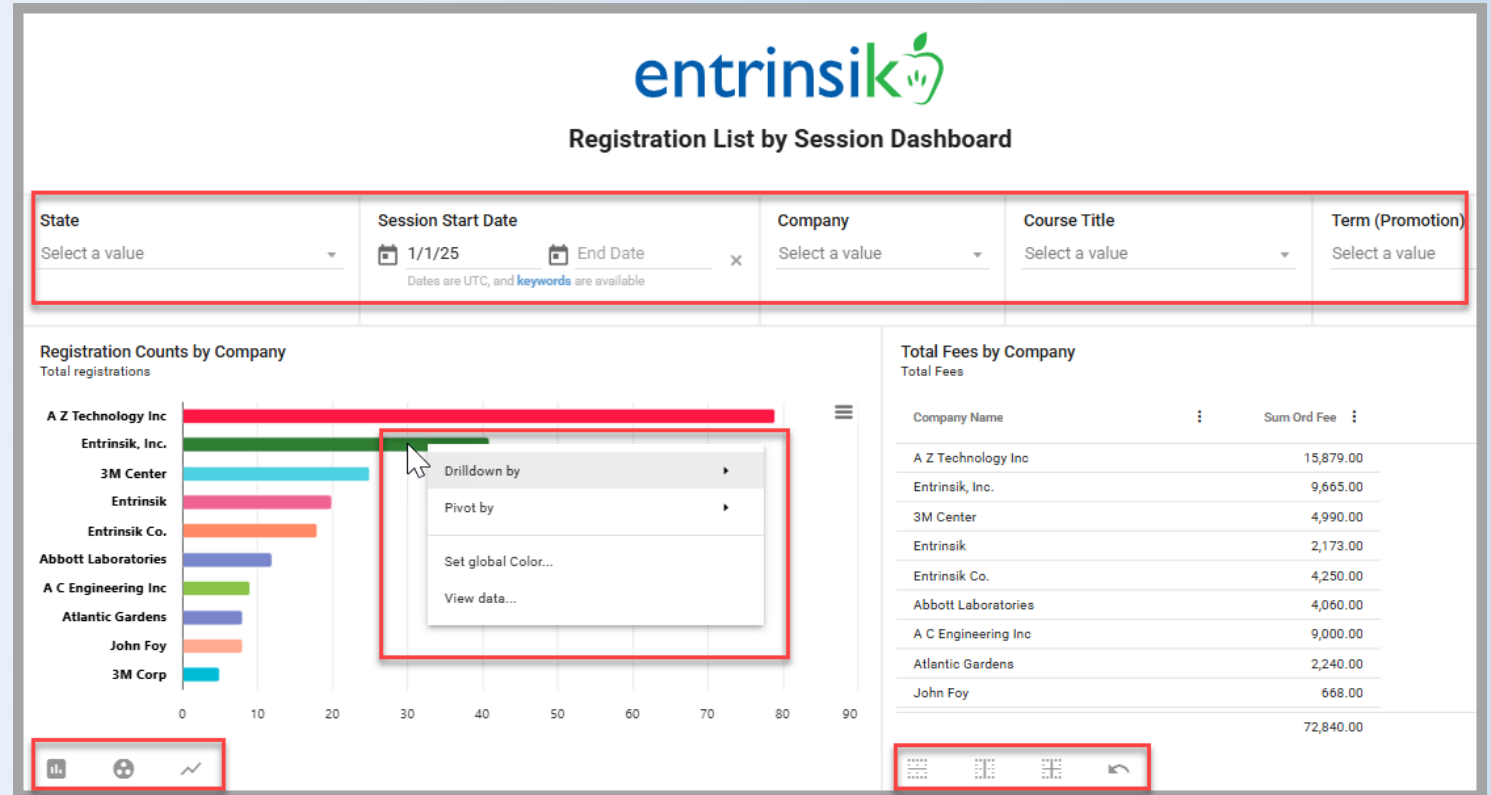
entrinsik

Registration List by Session Dashboard

State
Select a value

Session Start Date
1/1/25
End Date
Dates are UTC, and keywords are available

Company
Select a value

Course Title
Select a value

Term (Promotion)
Select a value

Registration Counts by Company
Total registrations

A Z Technology Inc
Entrinsik, Inc.
3M Center
Entrinsik
Entrinsik Co.
Abbott Laboratories
A C Engineering Inc
Atlantic Gardens
John Foy
3M Corp

0 10 20 30 40 50 60 70 80 90

Drilldown by
Pivot by
Set global Color...
View data...

Total Fees by Company
Total Fees

| Company Name | Sum Ord Fee |
|---|---|
| A Z Technology Inc | 15,879.00 |
| Entrinsik, Inc. | 9,665.00 |
| 3M Center | 4,990.00 |
| Entrinsik | 2,173.00 |
| Entrinsik Co. | 4,250.00 |
| Abbott Laboratories | 4,060.00 |
| A C Engineering Inc | 9,000.00 |
| Atlantic Gardens | 2,240.00 |
| John Foy | 668.00 |
| | 72,840.00 |